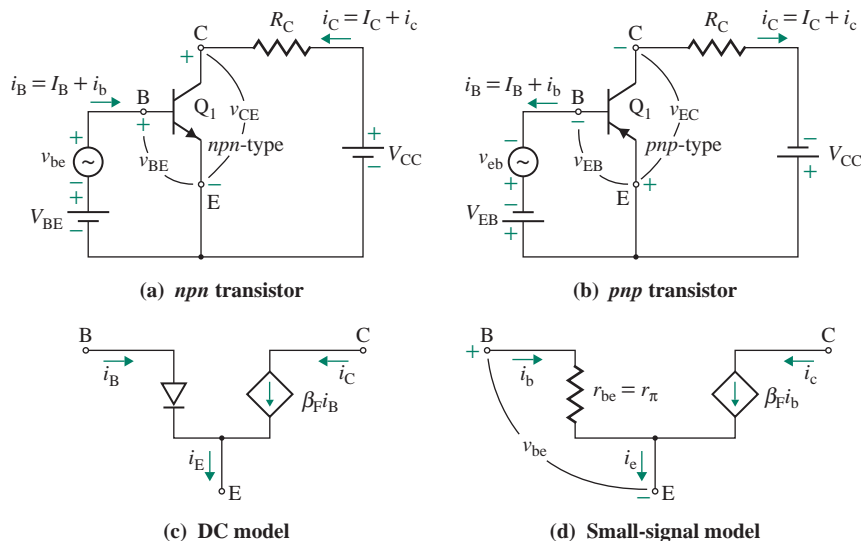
$i_B = I_B + i_b$
B
C
$R_C$
$i_C = I_C + i_c$
+
$Q_1$
$v_{CE}$
+
$v_{be}$
$v_{BE}$
$npn$-type
+
$V_{CC}$
−
−
+
−
E
$V_{BE}$
−
+

(a) *npn* transistor

$i_B = I_B + i_b$
B
C
$R_C$
$i_C = I_C + i_c$
−
$Q_1$
$v_{EC}$
−
−
$v_{eb}$
$v_{EB}$
$pnp$-type
−
$V_{CC}$
+
+
+
E
−
$V_{EB}$
+

(b) *pnp* transistor

B
C
$i_B$
$i_C$
$\beta_F i_B$
$i_E$
E

(c) DC model

+
B
C
$i_b$
$r_{be} = r_\pi$
$i_c$
$\beta_F i_b$
$v_{be}$
$i_e$
−
E

(d) Small-signal model